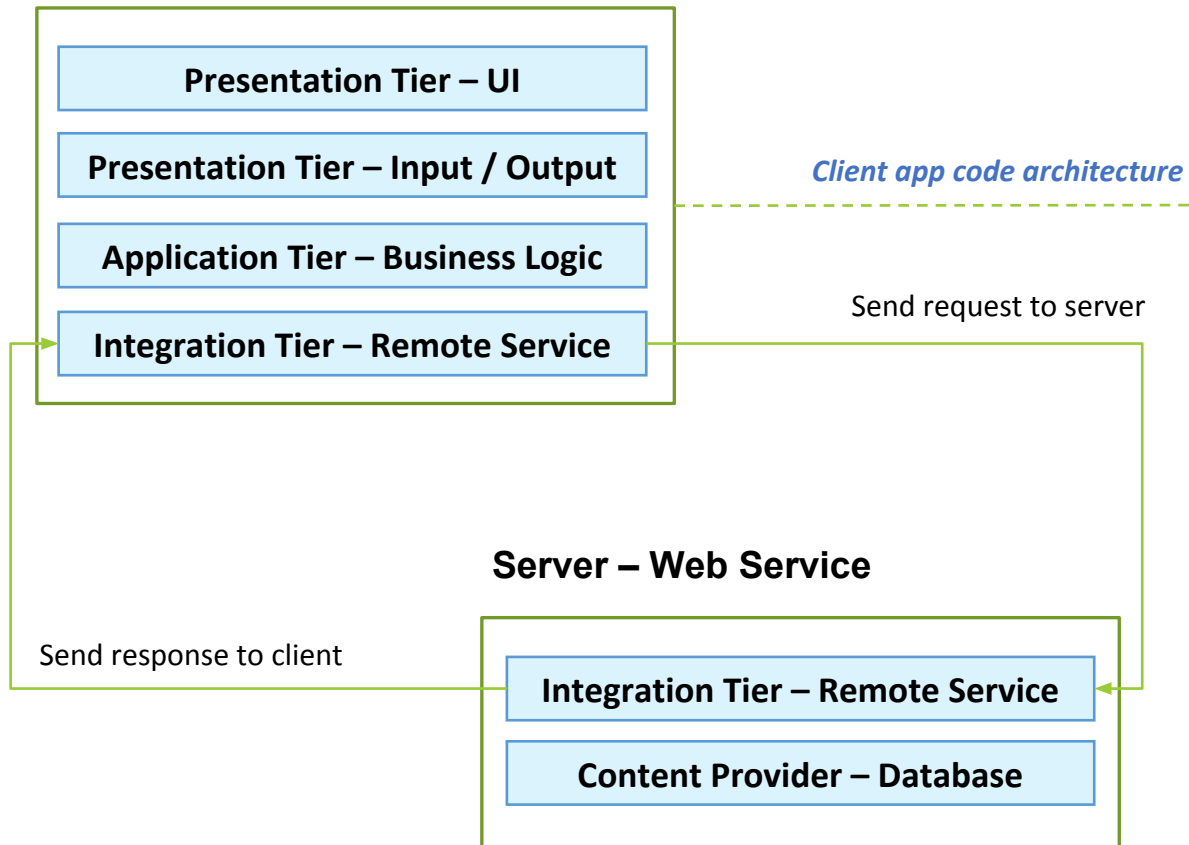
Presentation Tier – UI

Presentation Tier – Input / Output

Application Tier – Business Logic

Integration Tier – Remote Service

Client app code architecture

Send request to server

Server – Web Service

Send response to client

Integration Tier – Remote Service

Content Provider – Database